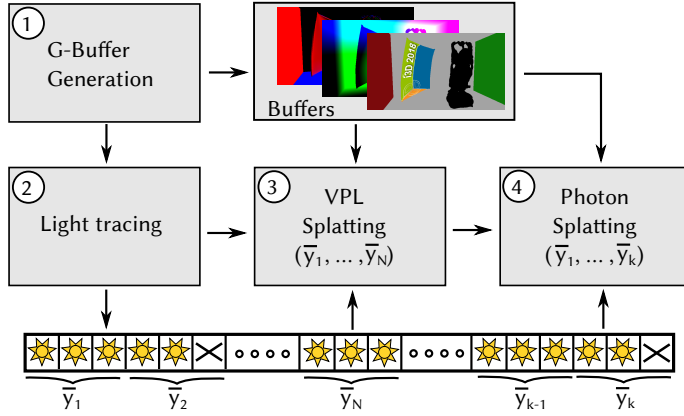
1
G-Buffer Generation

Buffers

I3D 2018

2
Light tracing

3
VPL Splatting
$(\overline{y}_1, \ldots, \overline{y}_N)$

4
Photon Splatting
$(\overline{y}_1, \ldots, \overline{y}_k)$

$\overline{y}_1$ $\overline{y}_2$ $\overline{y}_N$ $\overline{y}_{k-1}$ $\overline{y}_k$